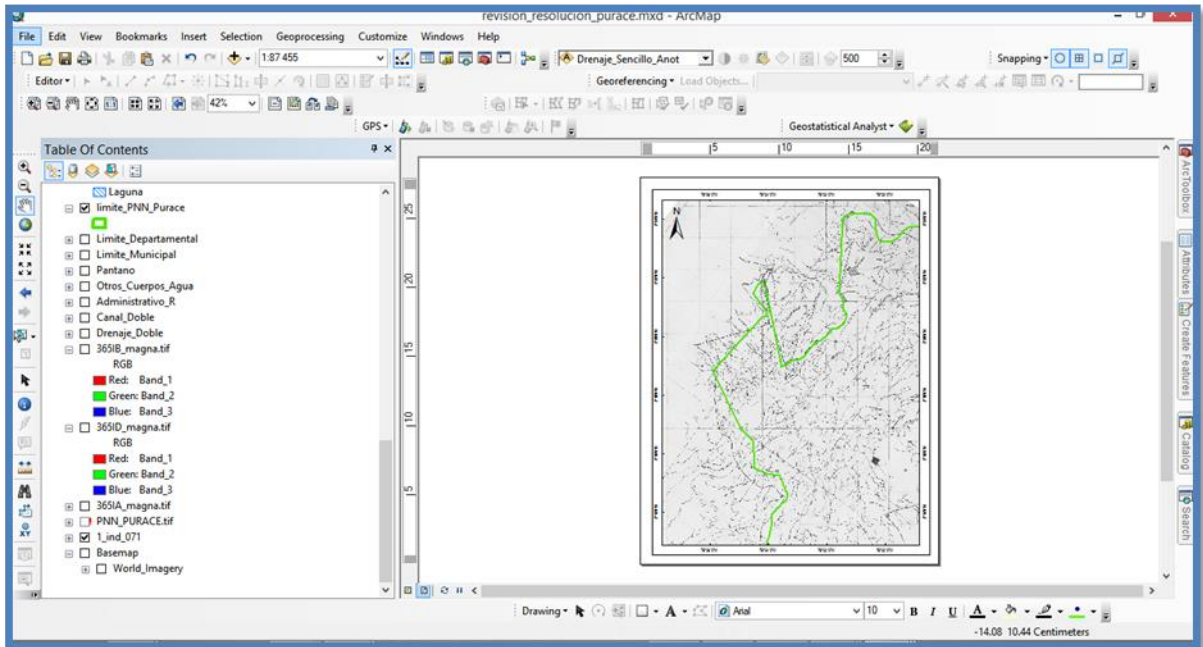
revision_resolucion_purace.mxd - ArcMap

File Edit View Bookmarks Insert Selection Geoprocessing Customize Windows Help

1:87.455

Drenaje_Sencillo_Anot

500

Snapping

Editor

Georeferencing Load Objects...

42%

GPS

Geostatistical Analyst

Table Of Contents

Laguna
limite_PNN_Purace
Limite_Departamental
Limite_Municipal
Pantano
Otros_Cuerpos_Agua
Administrativo_R
Canal_Doble
Drenaje_Doble
365IB_magna.tif
RGB
Red: Band_1
Green: Band_2
Blue: Band_3
365ID_magna.tif
RGB
Red: Band_1
Green: Band_2
Blue: Band_3
365IA_magna.tif
PNN_PURACE.tif
1_ind_071
Basemap
World_Imagery

5 10 15 20

25 20 15 10 5

N

ArcToolbox
Attributes
Create Features
Catalog
Search

Drawing
Arial
10
B I U A

-14.08 10.44 Centimeters